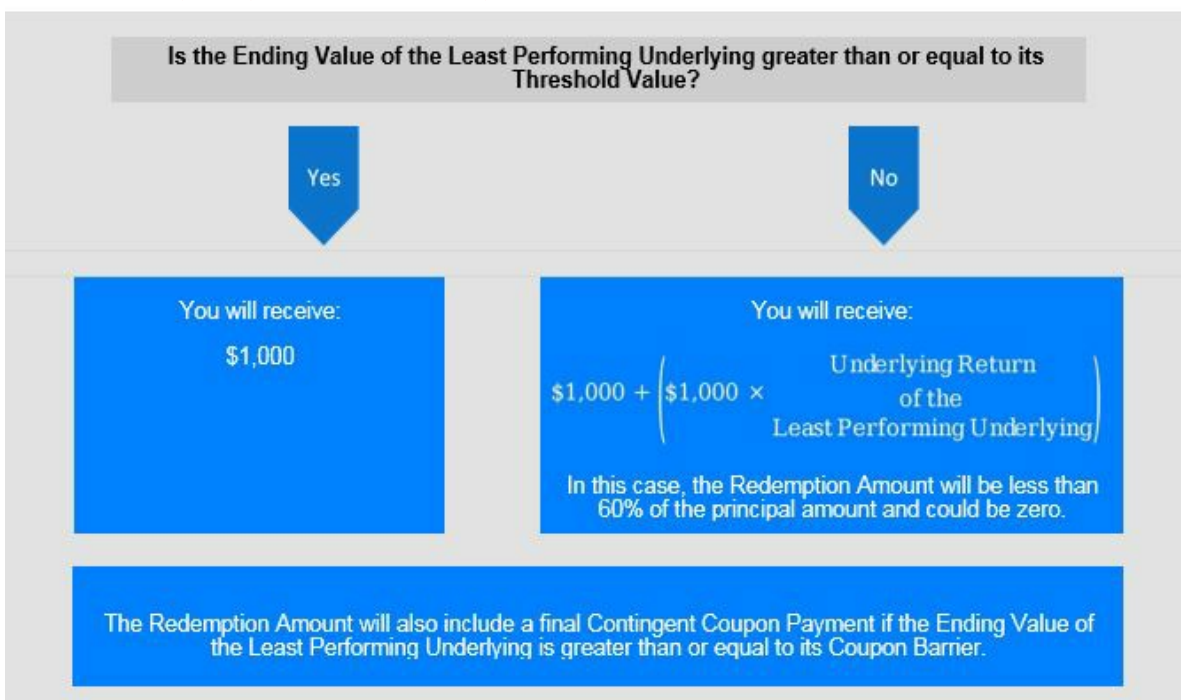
Is the Ending Value of the Least Performing Underlying greater than or equal to its Threshold Value?

Yes

No

You will receive:

$1,000

You will receive:

$\$1{,}000 + \left(\$1{,}000 \times \begin{array}{c}\text{Underlying Return} \\ \text{of the} \\ \text{Least Performing Underlying}\end{array}\right)$

In this case, the Redemption Amount will be less than 60% of the principal amount and could be zero.

The Redemption Amount will also include a final Contingent Coupon Payment if the Ending Value of the Least Performing Underlying is greater than or equal to its Coupon Barrier.